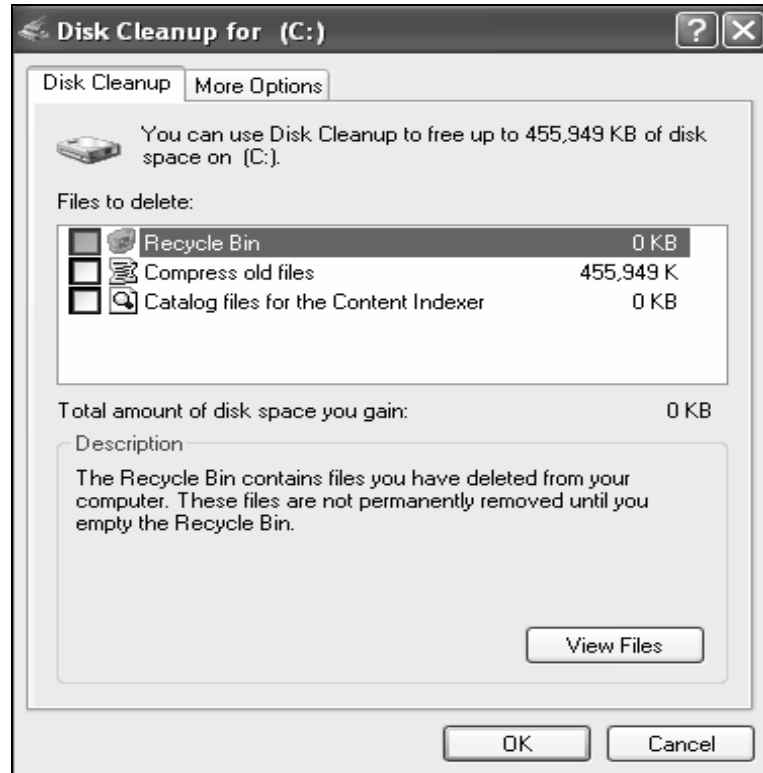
Disk Cleanup for (C:)

?

Disk Cleanup | More Options

You can use Disk Cleanup to free up to 455,949 KB of disk space on (C:).

Files to delete:

| | | |
|---|---|---|
| ☐ | Recycle Bin | 0 KB |
| ☐ | Compress old files | 455,949 K |
| ☐ | Catalog files for the Content Indexer | 0 KB |

Total amount of disk space you gain: 0 KB

Description

The Recycle Bin contains files you have deleted from your computer. These files are not permanently removed until you empty the Recycle Bin.

View Files

OK

Cancel